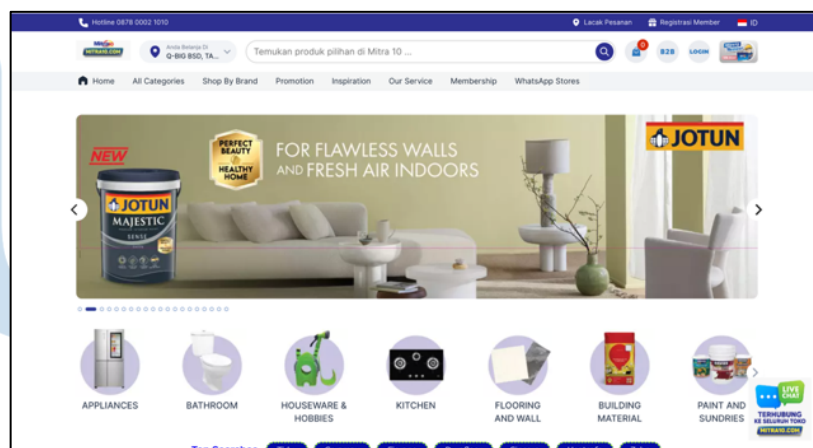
Hotline 0878 0002 1010

Lacak Pesanan

Registrasi Member

ID

MITRA10.COM

Anda Belanja Di
Q-BIG BSD, TA...

Temukan produk pilihan di Mitra 10 ...

0

B2B

LOGIN

Home

All Categories

Shop By Brand

Promotion

Inspiration

Our Service

Membership

WhatsApp Stores

NEW

JOTUN
MAJESTIC
SENSE

PERFECT BEAUTY
HEALTHY HOME

FOR FLAWLESS WALLS AND FRESH AIR INDOORS

JOTUN

APPLIANCES

BATHROOM

HOUSEWARE & HOBBIES

KITCHEN

FLOORING AND WALL

BUILDING MATERIAL

PAINT AND SUNDRIES

LIVE CHAT

TERHUBUNG KE SELURUH TOKO

MITRA10.COM

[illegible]